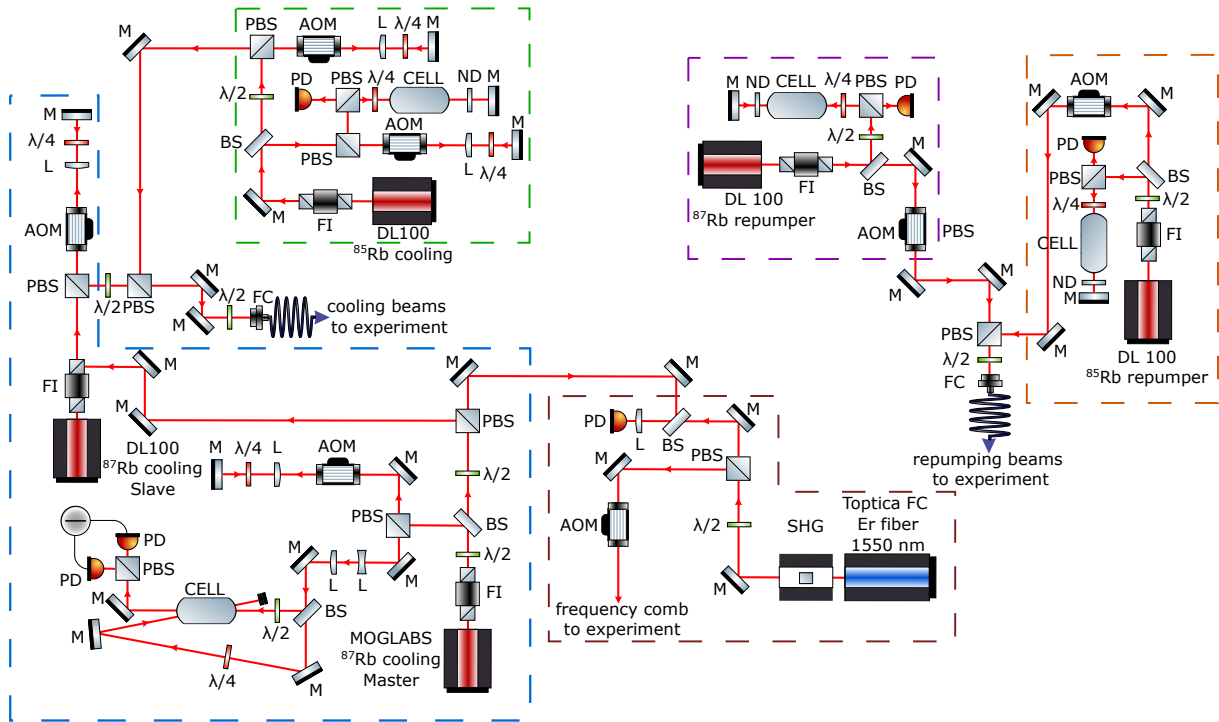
M
PBS
AOM
L
λ/4
M
λ/2
PD
PBS
λ/4
CELL
ND
M
BS
PBS
AOM
L
λ/4
M
M
FI
DL100
$^{85}$Rb cooling

M
λ/4
L
AOM
PBS
λ/2
PBS
M
λ/2
FC
M
cooling beams to experiment
FI
M
M
DL100
$^{87}$Rb cooling Slave
M
λ/4
L
AOM
M
M
PBS
λ/2
PBS
BS
λ/2
FI
PD
PD
PBS
CELL
M
M
L
L
M
BS
λ/2
M
λ/4
M
MOGLABS
$^{87}$Rb cooling Master

M
ND
CELL
λ/4
PBS
PD
λ/2
DL 100
FI
BS
M
$^{87}$Rb repumper
AOM
PBS
M
M

M
AOM
M
PD
PBS
BS
λ/4
λ/2
CELL
FI
ND
M
PBS
M
λ/2
FC
DL 100
$^{85}$Rb repumper
repumping beams to experiment

M
PD
L
BS
M
M
PBS
AOM
λ/2
SHG
Toptica FC Er fiber 1550 nm
M
frequency comb to experiment